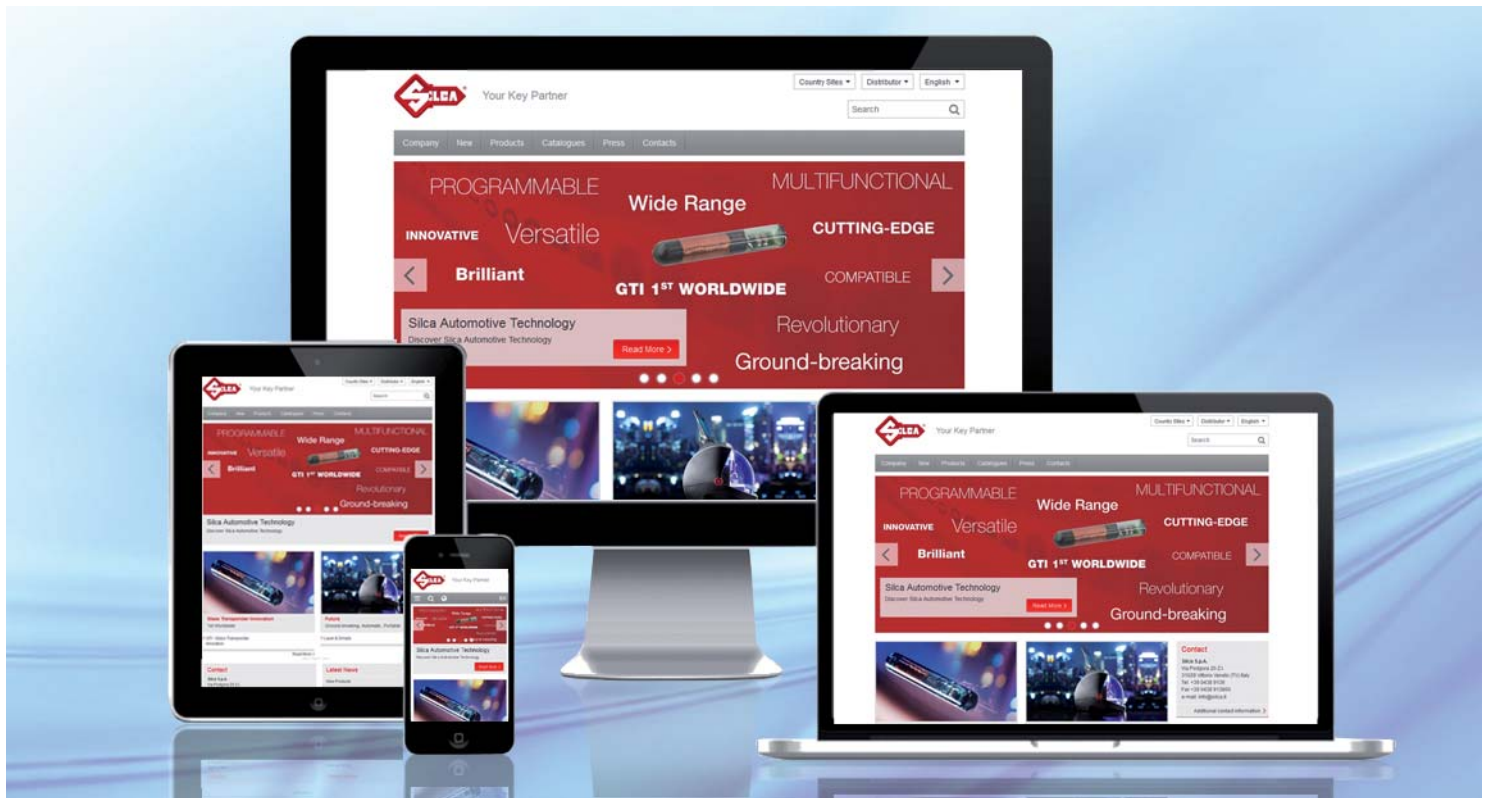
SILCA Your Key Partner

Country Sites ▾ Distributor ▾ English ▾

Search

Company New Products Catalogues Press Contacts

PROGRAMMABLE MULTIFUNCTIONAL Wide Range INNOVATIVE Versatile CUTTING-EDGE Brilliant COMPATIBLE GTI 1$^{ST}$ WORLDWIDE

Silca Automotive Technology
Discover Silca Automotive Technology
Read More >

Revolutionary Ground-breaking

SILCA Your Key Partner

Country Sites ▾ Distributor ▾ English ▾

Search

Company New Products Catalogues Press Contacts

PROGRAMMABLE MULTIFUNCTIONAL Wide Range INNOVATIVE Versatile CUTTING-EDGE Brilliant COMPATIBLE GTI 1$^{ST}$ WORLDWIDE Revolutionary Ground-breaking

Silca Automotive Technology
Discover Silca Automotive Technology

Future
Contact
Latest News

SILCA Your Key Partner

Silca Automotive Technology
Discover Silca Automotive Technology
Read More >

SILCA Your Key Partner

Country Sites ▾ Distributor ▾ English ▾

Search

Company New Products Catalogues Press Contacts

PROGRAMMABLE MULTIFUNCTIONAL Wide Range INNOVATIVE Versatile CUTTING-EDGE Brilliant COMPATIBLE GTI 1$^{ST}$ WORLDWIDE

Silca Automotive Technology
Discover Silca Automotive Technology
Read More >

Revolutionary Ground-breaking

Contact
Silca S.p.A.
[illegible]
Additional contact information >